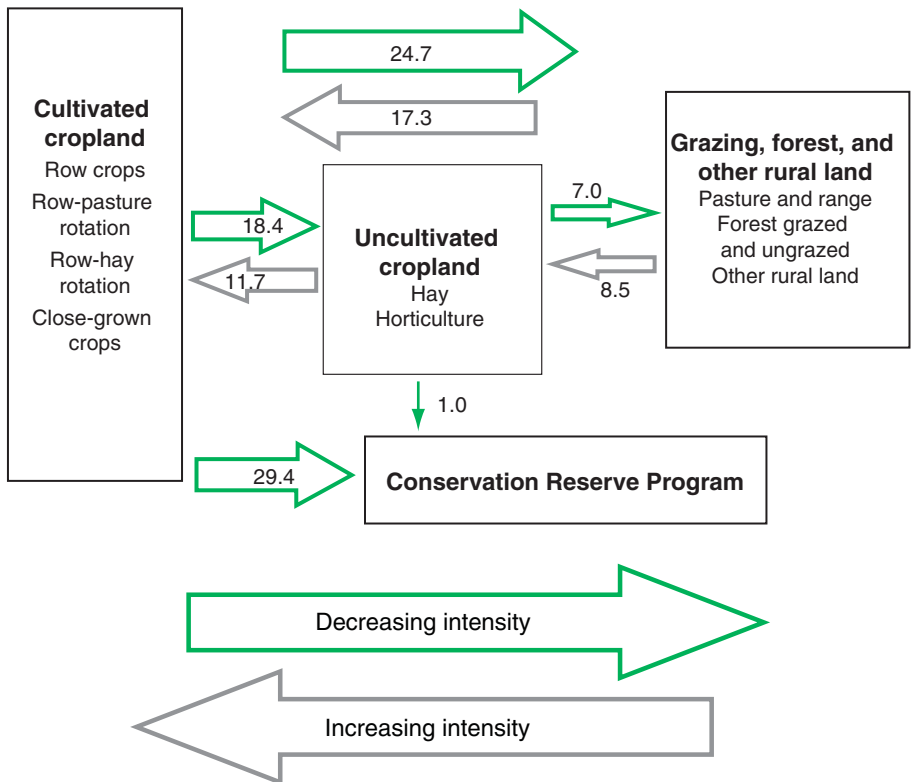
**Cultivated cropland**
Row crops
Row-pasture rotation
Row-hay rotation
Close-grown crops

24.7

17.3

**Grazing, forest, and other rural land**
Pasture and range
Forest grazed and ungrazed
Other rural land

18.4

11.7

**Uncultivated cropland**
Hay
Horticulture

7.0

8.5

1.0

29.4

**Conservation Reserve Program**

Decreasing intensity

Increasing intensity